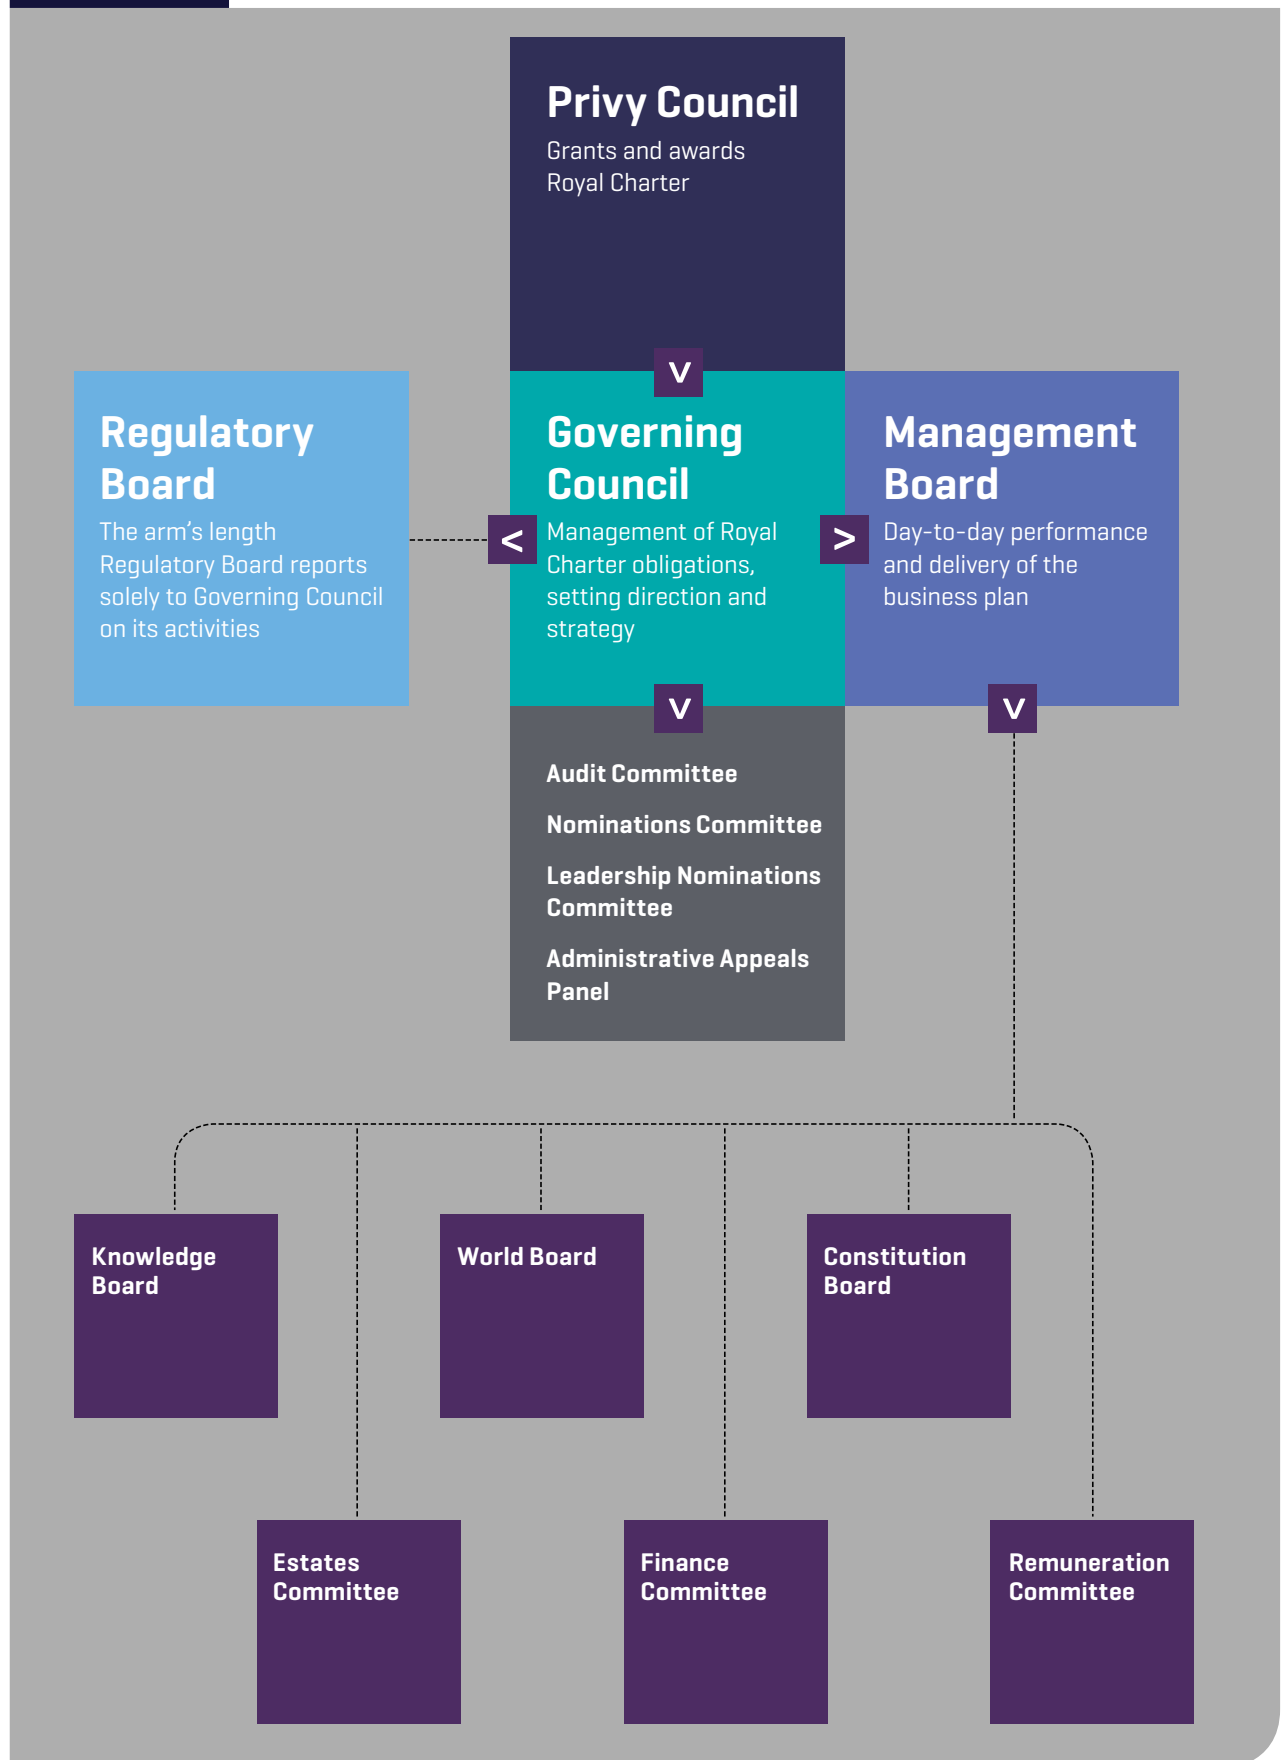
Privy Council
Grants and awards Royal Charter

Regulatory Board
The arm's length Regulatory Board reports solely to Governing Council on its activities

Governing Council
Management of Royal Charter obligations, setting direction and strategy

Management Board
Day-to-day performance and delivery of the business plan

Audit Committee

Nominations Committee

Leadership Nominations Committee

Administrative Appeals Panel

Knowledge Board

World Board

Constitution Board

Estates Committee

Finance Committee

Remuneration Committee